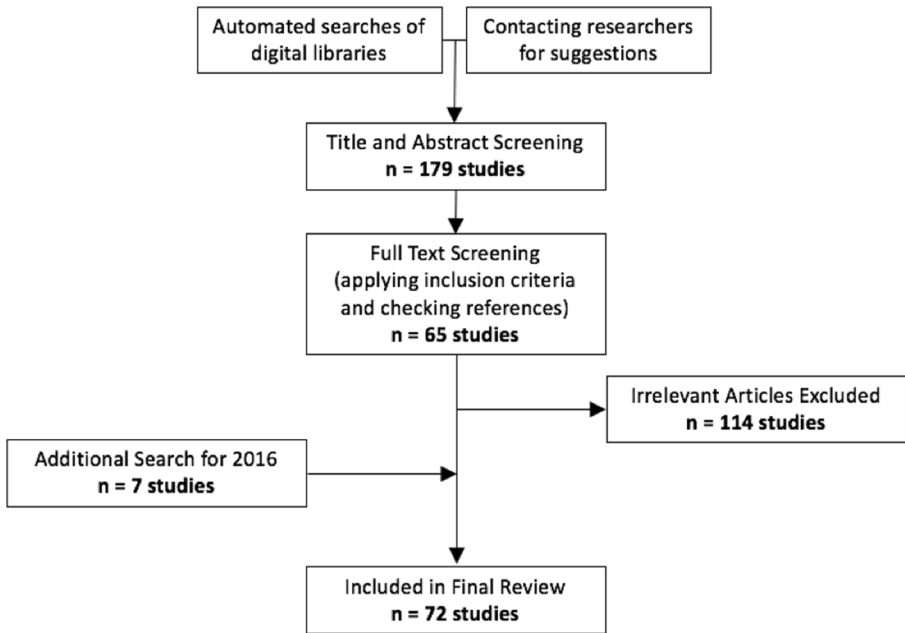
Automated searches of digital libraries

Contacting researchers for suggestions

Title and Abstract Screening
**n = 179 studies**

Full Text Screening (applying inclusion criteria and checking references)
**n = 65 studies**

Irrelevant Articles Excluded
**n = 114 studies**

Additional Search for 2016
**n = 7 studies**

Included in Final Review
**n = 72 studies**